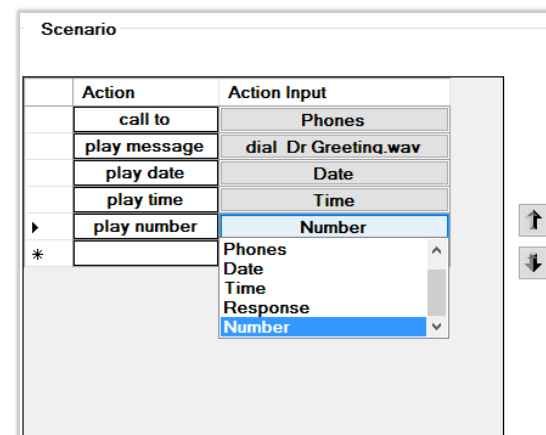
Scenario

| | Action | Action Input |
|---|---|---|
| | call to | Phones |
| | play message | dial_Dr Greeting.wav |
| | play date | Date |
| | play time | Time |
| ▸ | play number | Number |
| * | | |

Phones
Date
Time
Response
Number